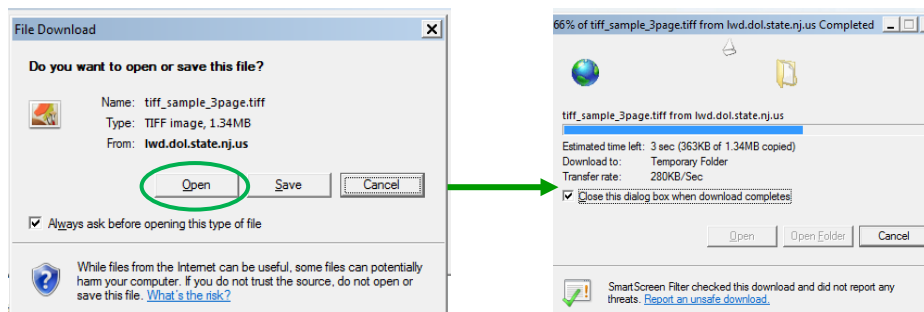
File Download

Do you want to open or save this file?

Name: tiff_sample_3page.tiff
Type: TIFF image, 1.34MB
From: lwd.dol.state.nj.us

Open | Save | Cancel

Always ask before opening this type of file

While files from the Internet can be useful, some files can potentially harm your computer. If you do not trust the source, do not open or save this file. What's the risk?

66% of tiff_sample_3page.tiff from lwd.dol.state.nj.us Completed

tiff_sample_3page.tiff from lwd.dol.state.nj.us

Estimated time left: 3 sec (363KB of 1.34MB copied)
Download to: Temporary Folder
Transfer rate: 280KB/Sec

Close this dialog box when download completes

Open | Open Folder | Cancel

SmartScreen Filter checked this download and did not report any threats. Report an unsafe download.